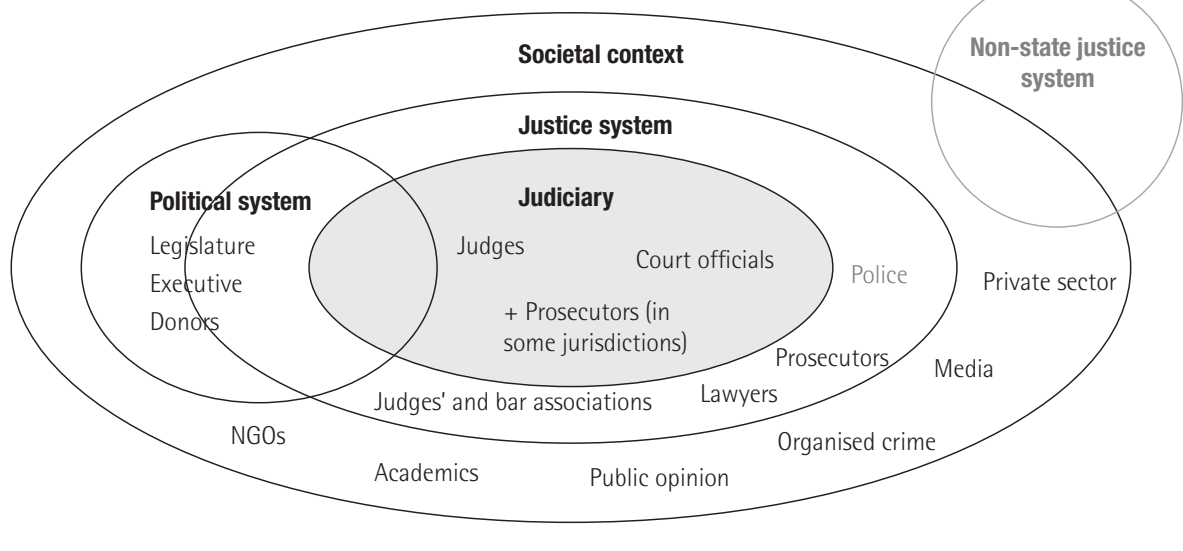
Societal context

Non-state justice system

Justice system

Political system

Legislature

Executive

Donors

Judiciary

Judges

Court officials

+ Prosecutors (in some jurisdictions)

Police

Private sector

Prosecutors

Media

Lawyers

Judges' and bar associations

NGOs

Organised crime

Academics

Public opinion